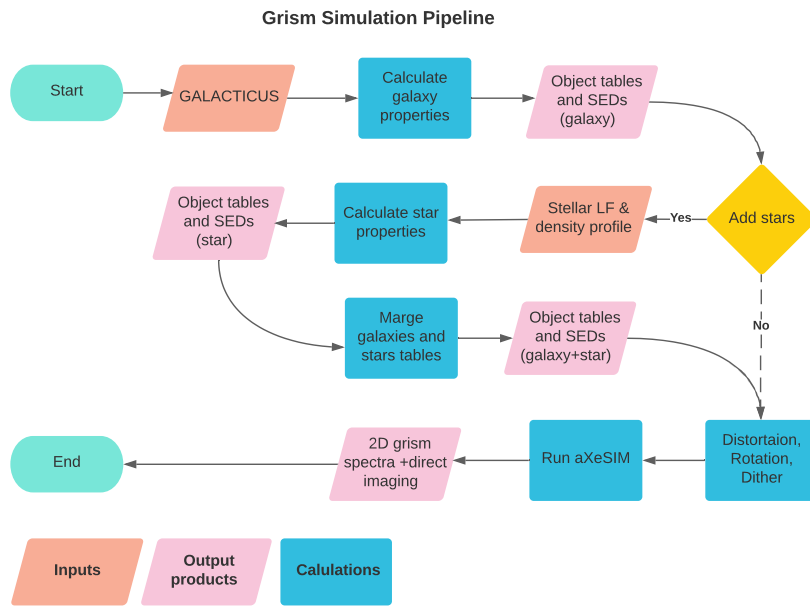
Grism Simulation Pipeline

Start

GALACTICUS

Calculate galaxy properties

Object tables and SEDs (galaxy)

Add stars

Yes

Stellar LF & density profile

Calculate star properties

Object tables and SEDs (star)

Marge galaxies and stars tables

Object tables and SEDs (galaxy+star)

No

Distortaion, Rotation, Dither

Run aXeSIM

2D grism spectra +direct imaging

End

Inputs

Output products

Calulations